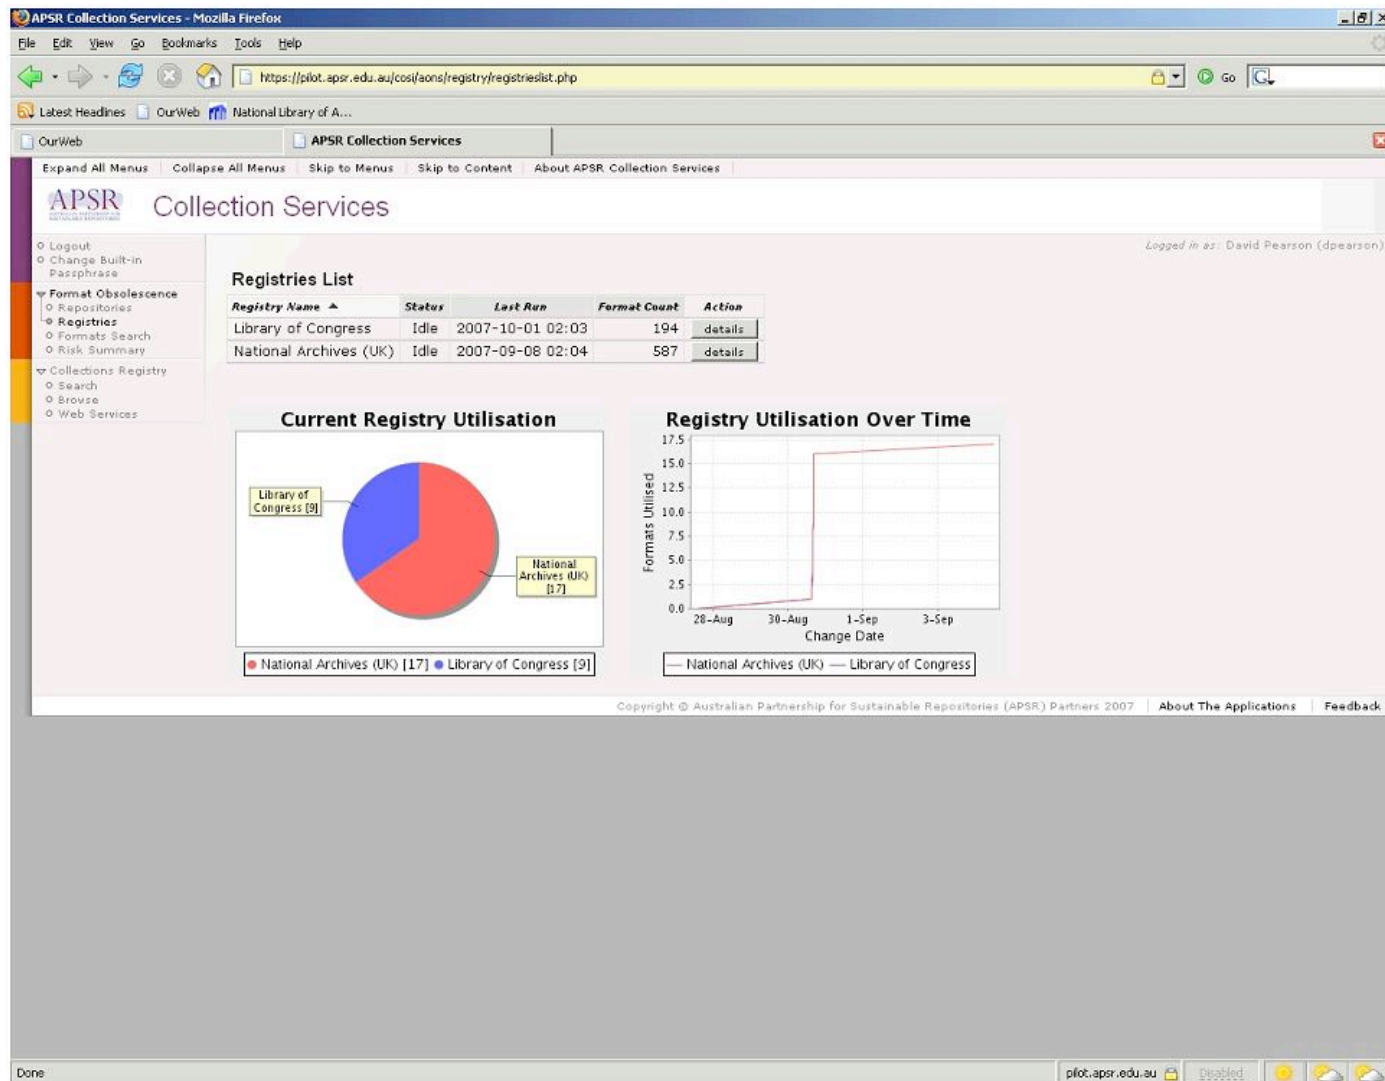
APSR Collection Services - Mozilla Firefox

File Edit View Go Bookmarks Tools Help

https://pilot.apsr.edu.au/cosi/aons/registry/registrieslist.php

Go

Latest Headlines OurWeb National Library of A...

OurWeb APSR Collection Services

Expand All Menus | Collapse All Menus | Skip to Menus | Skip to Content | About APSR Collection Services

APSR Collection Services

Logout
Change Built-in Passphrase
Format Obsolescence
Repositories
Registries
Formats Search
Risk Summary
Collections Registry
Search
Browse
Web Services

Logged in as: David Pearson (dpearson)

Registries List

| Registry Name ▲ | Status | Last Run | Format Count | Action |
|---|---|---|---|---|
| Library of Congress | Idle | 2007-10-01 02:03 | 194 | details |
| National Archives (UK) | Idle | 2007-09-08 02:04 | 587 | details |

Current Registry Utilisation

Library of Congress [9]

National Archives (UK) [17]

National Archives (UK) [17] Library of Congress [9]

Registry Utilisation Over Time

17.5
15.0
12.5
10.0
7.5
5.0
2.5
0.0

Formats Utilised

28-Aug 30-Aug 1-Sep 3-Sep

Change Date

National Archives (UK) — Library of Congress

Copyright © Australian Partnership for Sustainable Repositories (APSR) Partners 2007 | About The Applications | Feedback

Done

pilot.apsr.edu.au Disabled